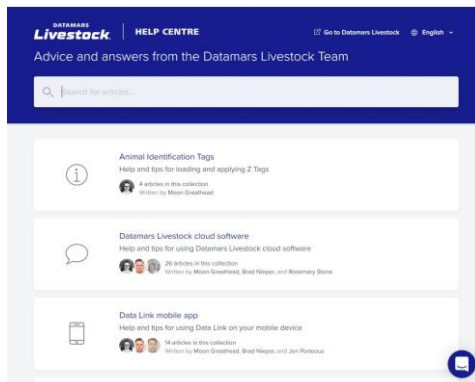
DATAMARS Livestock | HELP CENTRE

Go to Datamars Livestock English

Advice and answers from the Datamars Livestock Team

Search for articles...

Animal Identification Tags

Help and tips for loading and applying Z Tags

4 articles in this collection
Written by Moon Greathead

Datamars Livestock cloud software

Help and tips for using Datamars Livestock cloud software

26 articles in this collection
Written by Moon Greathead, Brad Nieper, and Rosemary Stone

Data Link mobile app

Help and tips for using Data Link on your mobile device

14 articles in this collection
Written by Moon Greathead, Brad Nieper, and Jon Porteous